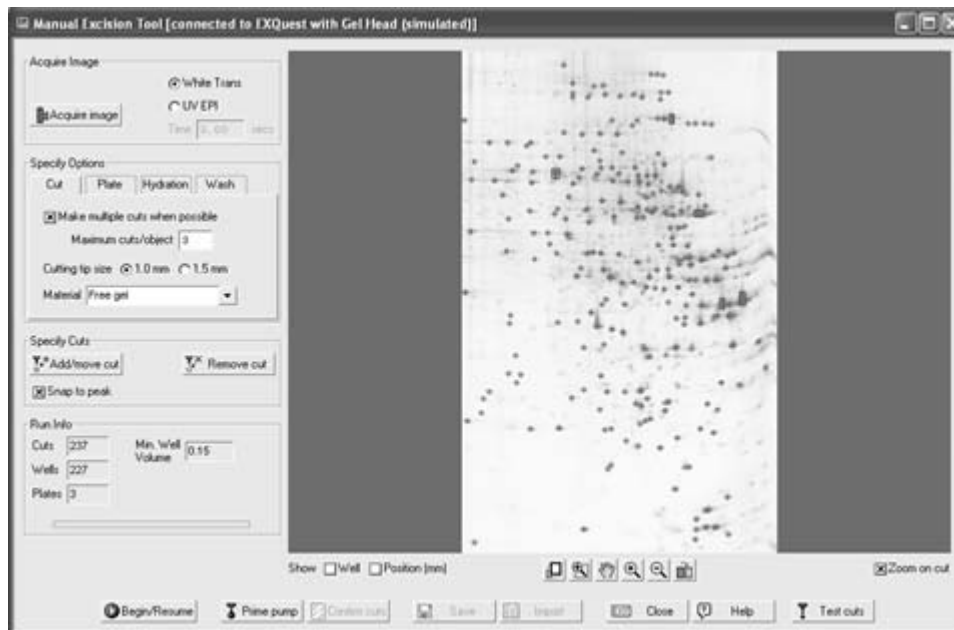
Manual Excision Tool [connected to EXQuest with Gel Head (simulated)]

Acquire Image

White Trans

UV EPI

Acquire image

Time 0.00 secs

Specify Options

Cut | Plate | Hydration | Wash

Make multiple cuts when possible

Maximum cuts/object 3

Cutting tip size 1.0 mm 1.5 mm

Material Free gel

Specify Cuts

Add/move cut

Remove cut

Snap to peak

Run Info

Cuts 237

Min. Well Volume 0.15

Wells 227

Plates 3

Show Well Position (mm)

Zoom on cut

Begin/Resume

Prime pump

Confirm cuts

Save

Import

Close

Help

Test cuts